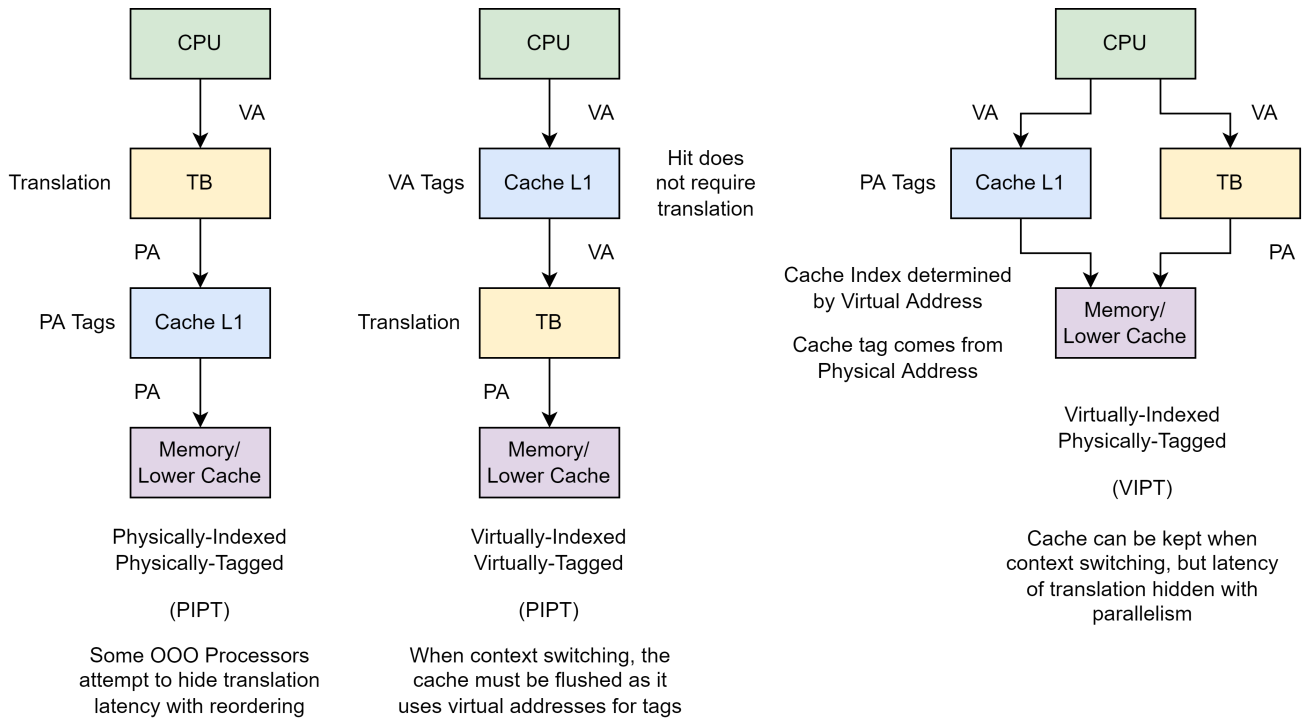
CPU

VA

Translation TB

PA

PA Tags Cache L1

PA

Memory/ Lower Cache

Physically-Indexed Physically-Tagged

(PIPT)

Some OOO Processors attempt to hide translation latency with reordering

CPU

VA

VA Tags Cache L1

Hit does not require translation

VA

Translation TB

PA

Memory/ Lower Cache

Virtually-Indexed Virtually-Tagged

(PIPT)

When context switching, the cache must be flushed as it uses virtual addresses for tags

CPU

VA

VA

PA Tags Cache L1

TB

PA

Cache Index determined by Virtual Address

Cache tag comes from Physical Address

Memory/ Lower Cache

Virtually-Indexed Physically-Tagged

(VIPT)

Cache can be kept when context switching, but latency of translation hidden with parallelism